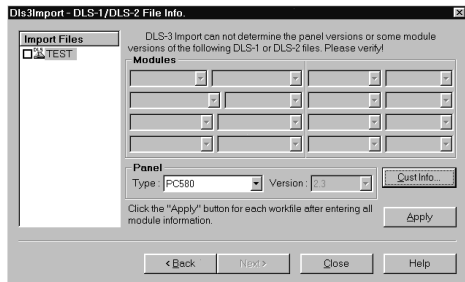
Dls3Import - DLS-1/DLS-2 File Info.

Import Files

TEST

DLS-3 Import can not determine the panel versions or some module versions of the following DLS-1 or DLS-2 files. Please verify!

Modules

Panel

Type : PC580

Version : 2.3

Cust Info...

Click the "Apply" button for each workfile after entering all module information.

Apply

< Back

Next >

Close

Help